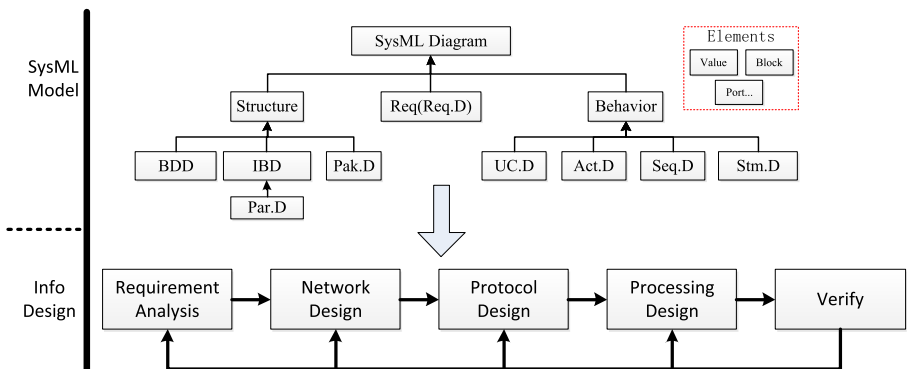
SysML Model

SysML Diagram

Elements
Value
Block
Port...

Structure
Req(Req.D)
Behavior

BDD
IBD
Pak.D
Par.D

UC.D
Act.D
Seq.D
Stm.D

Info Design

Requirement Analysis
Network Design
Protocol Design
Processing Design
Verify